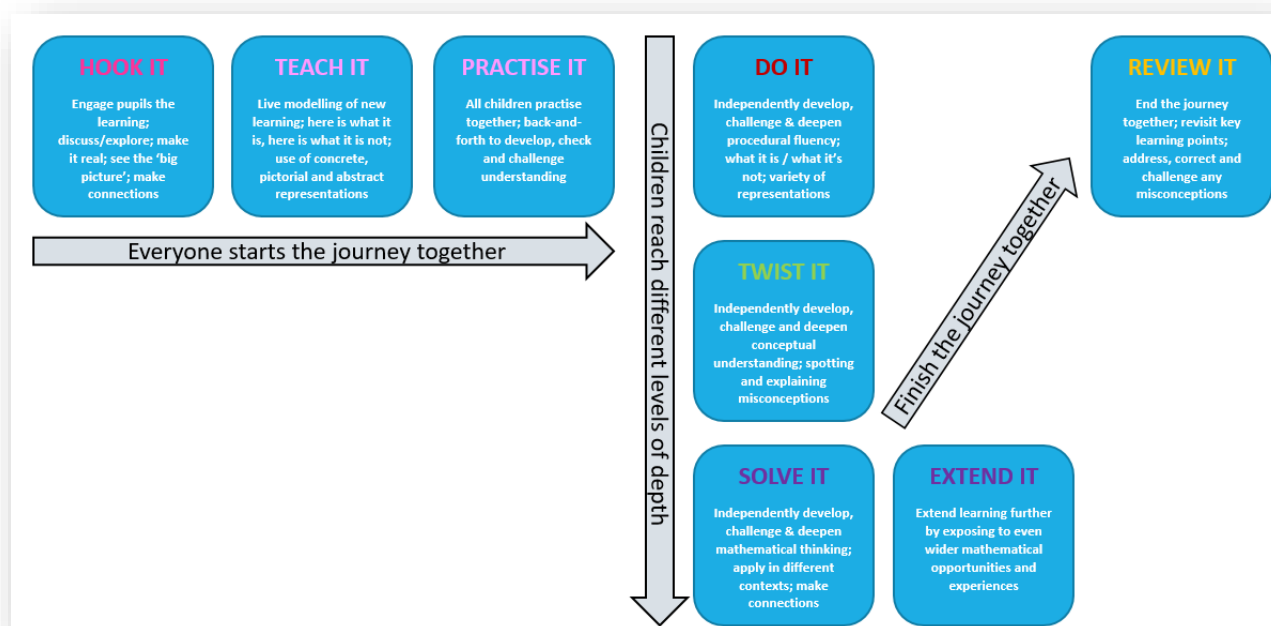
HOOK IT

Engage pupils the learning; discuss/explore; make it real; see the 'big picture'; make connections

TEACH IT

Live modelling of new learning; here is what it is, here is what it is not; use of concrete, pictorial and abstract representations

PRACTISE IT

All children practise together; back-and-forth to develop, check and challenge understanding

Everyone starts the journey together

Children reach different levels of depth

DO IT

Independently develop, challenge & deepen procedural fluency; what it is / what it's not; variety of representations

TWIST IT

Independently develop, challenge and deepen conceptual understanding; spotting and explaining misconceptions

SOLVE IT

Independently develop, challenge & deepen mathematical thinking; apply in different contexts; make connections

EXTEND IT

Extend learning further by exposing to even wider mathematical opportunities and experiences

Finish the journey together

REVIEW IT

End the journey together; revisit key learning points; address, correct and challenge any misconceptions